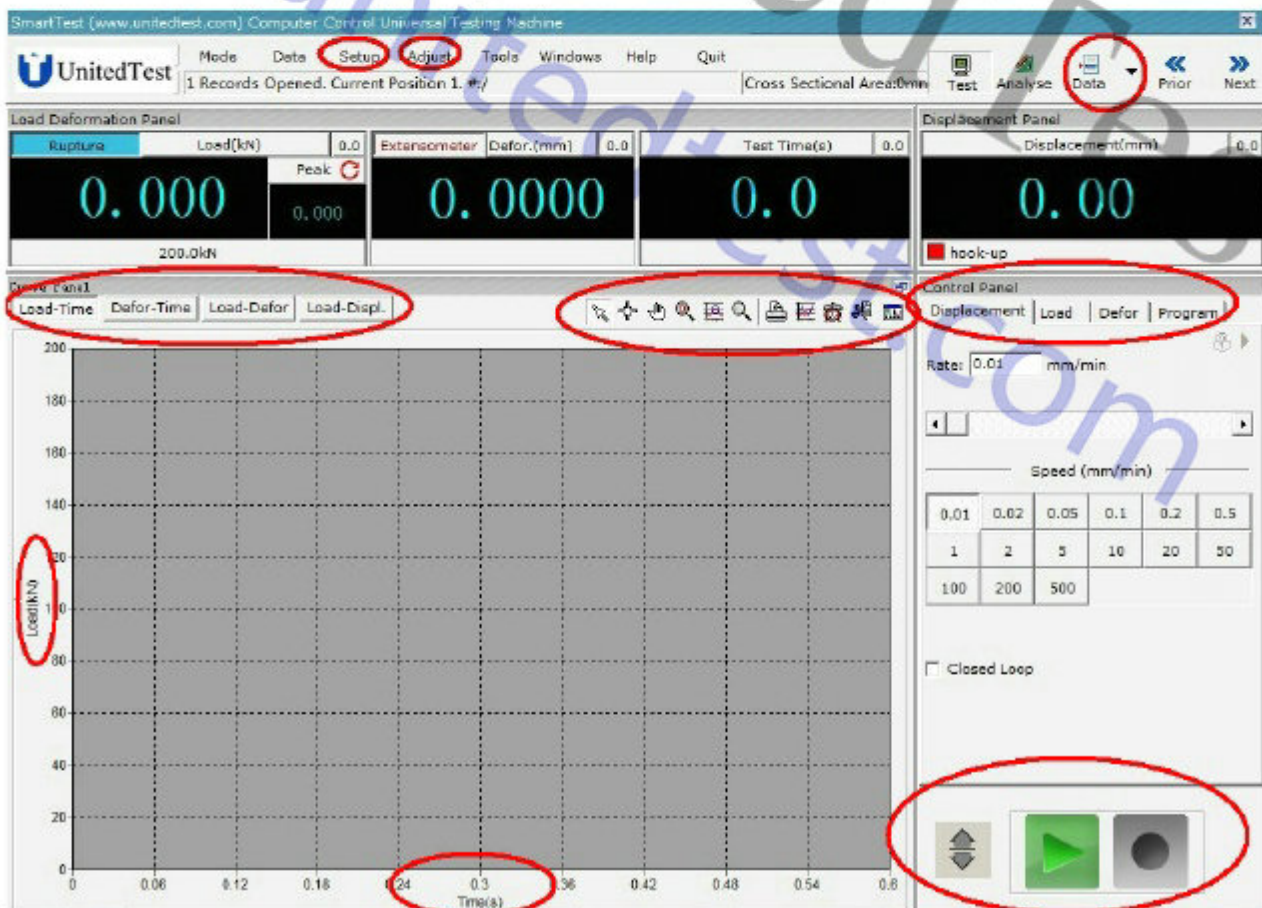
SmartTest (www.unitedtest.com) Computer Control Universal Testing Machine

UnitedTest

Mode Data Setup Adjust Tools Windows Help Quit

1 Records Opened. Current Position 1. #/

Cross Sectional Area:0mm

Test Analyse Data Prior Next

Load Deformation Panel

Rupture Load(kN) 0.0

Peak

0. 000

0.000

200.0kN

Extensometer Defor.(mm) 0.0

0. 0000

Test Time(s) 0.0

0. 0

Displacement Panel

Displacement(mm) 0.0

0. 00

hook-up

Curve Panel

Load-Time Defor-Time Load-Defor Load-Displ.

Control Panel

Displacement Load Defor Program

Rate: 0.01 mm/min

Speed (mm/min)

| 0.01 | 0.02 | 0.05 | 0.1 | 0.2 | 0.5 |
|---|---|---|---|---|---|
| 1 | 2 | 5 | 10 | 20 | 50 |
| 100 | 200 | 500 | | | |

Closed Loop

200
180
160
140
120
100
80
60
40
20
0

Load(kN)

0 0.06 0.12 0.18 0.24 0.3 0.36 0.42 0.48 0.54 0.6

Time(s)